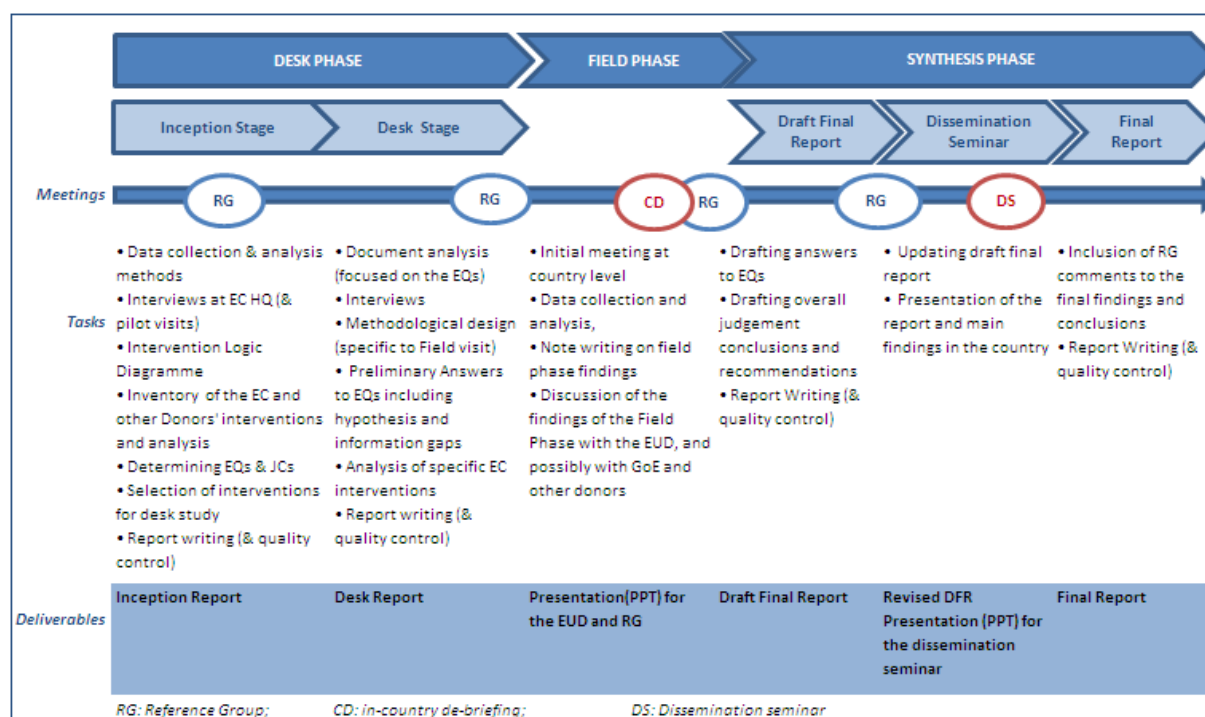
DESK PHASE

FIELD PHASE

SYNTHESIS PHASE

Inception Stage

Desk Stage

Draft Final Report

Dissemination Seminar

Final Report

Meetings

RG

RG

CD

RG

RG

DS

Tasks

• Data collection & analysis methods
• Interviews at EC HQ (& pilot visits)
• Intervention Logic Diagramme
• Inventory of the EC and other Donors' interventions and analysis
• Determining EQs & JCs
• Selection of interventions for desk study
• Report writing (& quality control)

• Document analysis (focused on the EQs)
• Interviews
• Methodological design (specific to Field visit)
• Preliminary Answers to EQs including hypothesis and information gaps
• Analysis of specific EC interventions
• Report writing (& quality control)

• Initial meeting at country level
• Data collection and analysis,
• Note writing on field phase findings
• Discussion of the findings of the Field Phase with the EUD, and possibly with GoE and other donors

• Drafting answers to EQs
• Drafting overall judgement conclusions and recommendations
• Report Writing (& quality control)

• Updating draft final report
• Presentation of the report and main findings in the country

• Inclusion of RG comments to the final findings and conclusions
• Report Writing (& quality control)

Deliverables

| Inception Report | Desk Report | Presentation(PPT) for the EUD and RG | Draft Final Report | Revised DFR Presentation (PPT) for the dissemination seminar | Final Report |
|---|---|---|---|---|---|

RG: Reference Group; CD: in-country de-briefing; DS: Dissemination seminar